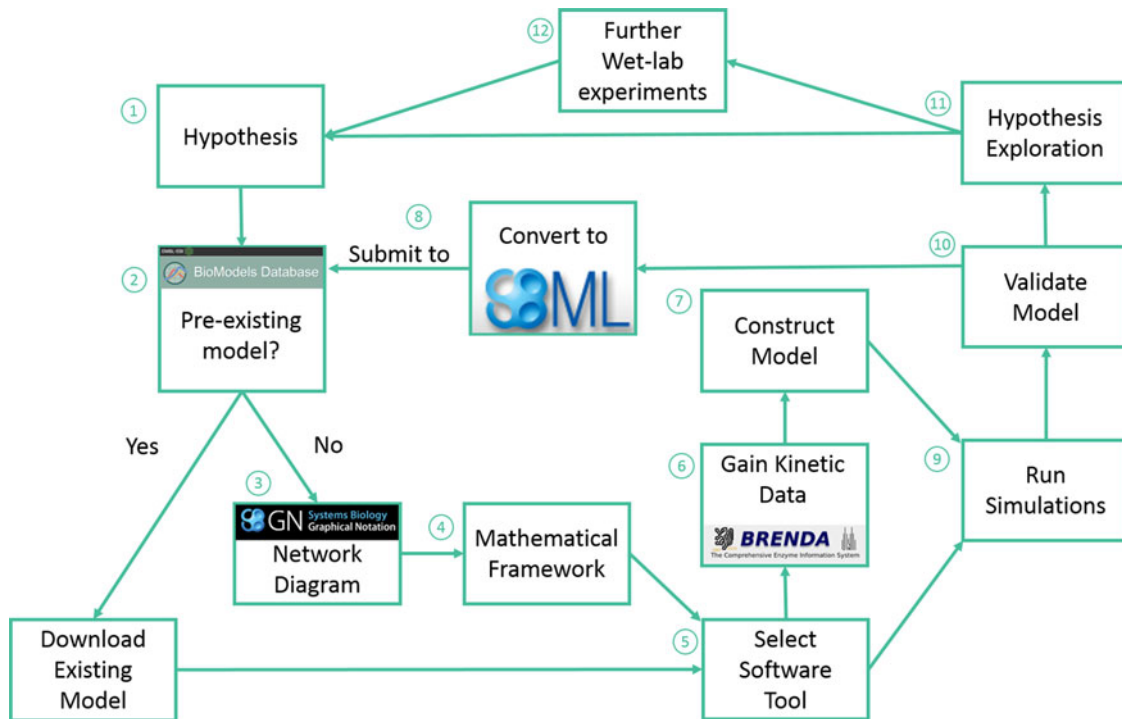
12 Further Wet-lab experiments

1 Hypothesis

11 Hypothesis Exploration

2 BioModels Database Pre-existing model?

8 Submit to

Convert to SBML

10

Validate Model

7 Construct Model

Yes

No

3 SBGN Systems Biology Graphical Notation Network Diagram

4 Mathematical Framework

6 Gain Kinetic Data BRENDA The Comprehensive Enzyme Information System

9 Run Simulations

Download Existing Model

5 Select Software Tool